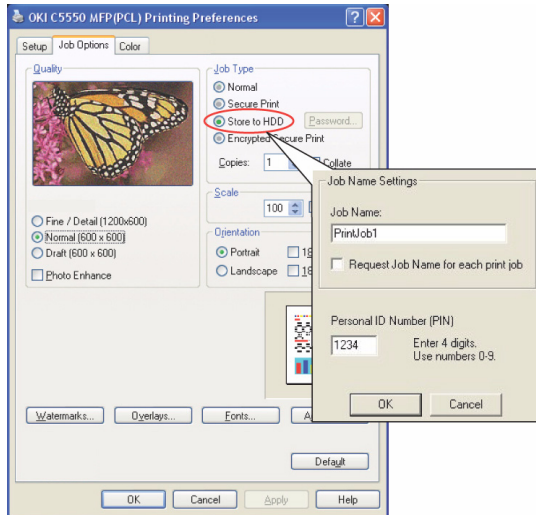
OKI C5550 MFP(PCL) Printing Preferences

Setup | Job Options | Color

Quality

Fine / Detail (1200x600)
Normal (600 x 600)
Draft (600 x 600)
Photo Enhance

Job Type
Normal
Secure Print
Store to HDD
Password...
Encrypted Secure Print

Copies: 1
Collate

Scale
100

Orientation
Portrait
Landscape
18
18

Job Name Settings

Job Name:
PrintJob1

Request Job Name for each print job

Personal ID Number (PIN)
1234
Enter 4 digits.
Use numbers 0-9.

OK
Cancel

Watermarks...
Overlays...
Fonts...
A

Default

OK
Cancel
Apply
Help